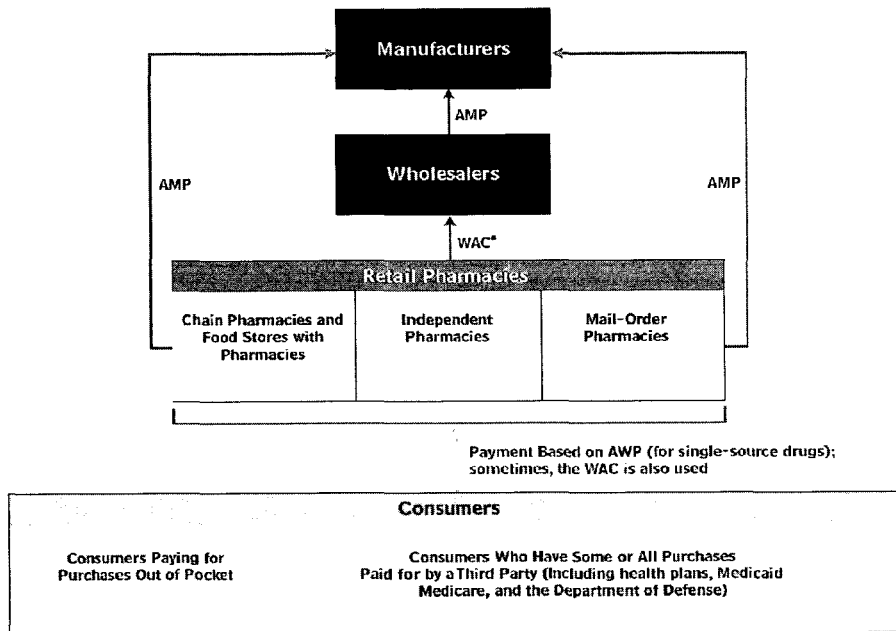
Manufacturers

AMP

Wholesalers

AMP

AMP

WAC$^a$

Retail Pharmacies

Chain Pharmacies and Food Stores with Pharmacies

Independent Pharmacies

Mail-Order Pharmacies

Payment Based on AWP (for single-source drugs); sometimes, the WAC is also used

Consumers

Consumers Paying for Purchases Out of Pocket

Consumers Who Have Some or All Purchases Paid for by a Third Party (Including health plans, Medicaid Medicare, and the Department of Defense)